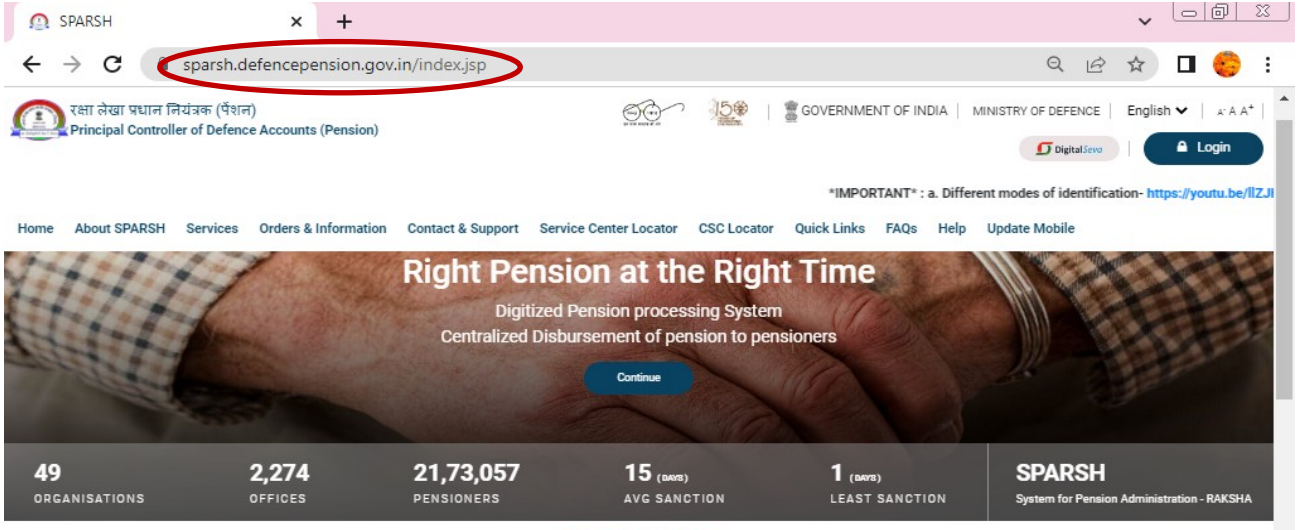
SPARSH ×  +

sparsh.defencepension.gov.in/index.jsp

रक्षा लेखा प्रधान नियंत्रक (पेंशन)
Principal Controller of Defence Accounts (Pension)

GOVERNMENT OF INDIA | MINISTRY OF DEFENCE | English | A- A A+

DigitalSeva | Login

*IMPORTANT* : a. Different modes of identification- https://youtu.be/llZJI

Home About SPARSH Services Orders & Information Contact & Support Service Center Locator CSC Locator Quick Links FAQs Help Update Mobile

Right Pension at the Right Time

Digitized Pension processing System

Centralized Disbursement of pension to pensioners

Continue

49 ORGANISATIONS

2,274 OFFICES

21,73,057 PENSIONERS

15 (DAYS) AVG SANCTION

1 (DAYS) LEAST SANCTION

SPARSH
System for Pension Administration - RAKSHA